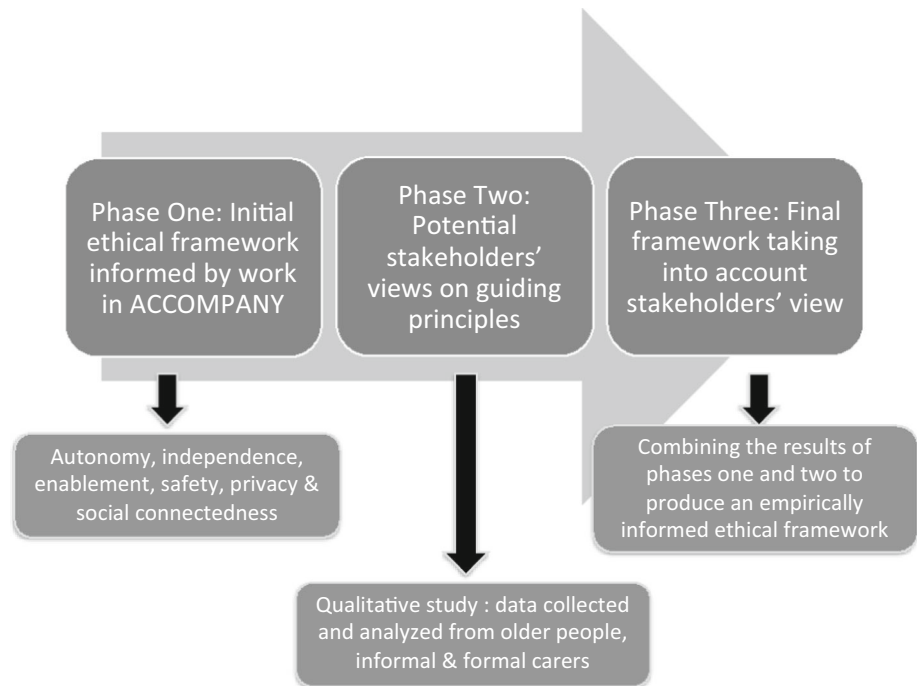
Phase One: Initial ethical framework informed by work in ACCOMPANY

Phase Two: Potential stakeholders' views on guiding principles

Phase Three: Final framework taking into account stakeholders' view

Autonomy, independence, enablement, safety, privacy & social connectedness

Combining the results of phases one and two to produce an empirically informed ethical framework

Qualitative study : data collected and analyzed from older people, informal & formal carers